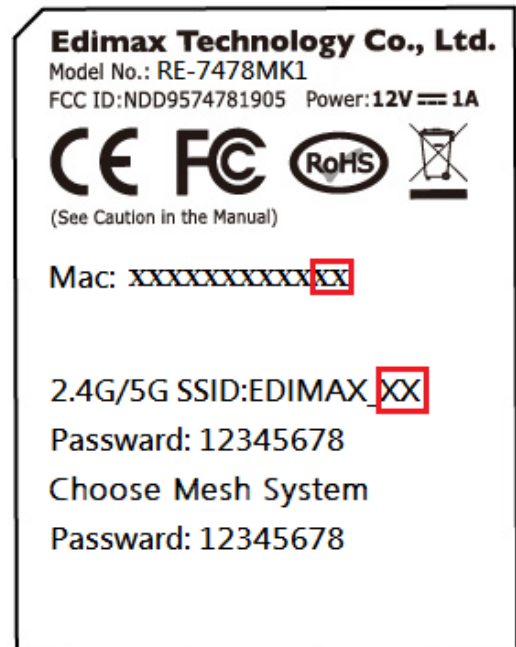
Edimax Technology Co., Ltd.
Model No.: RE-7478MK1
FCC ID:NDD9574781905 Power: 12V ⎓ 1A

CE FC RoHS

(See Caution in the Manual)

Mac: XXXXXXXXXXXX

2.4G/5G SSID:EDIMAX_XX
Passward: 12345678
Choose Mesh System
Passward: 12345678